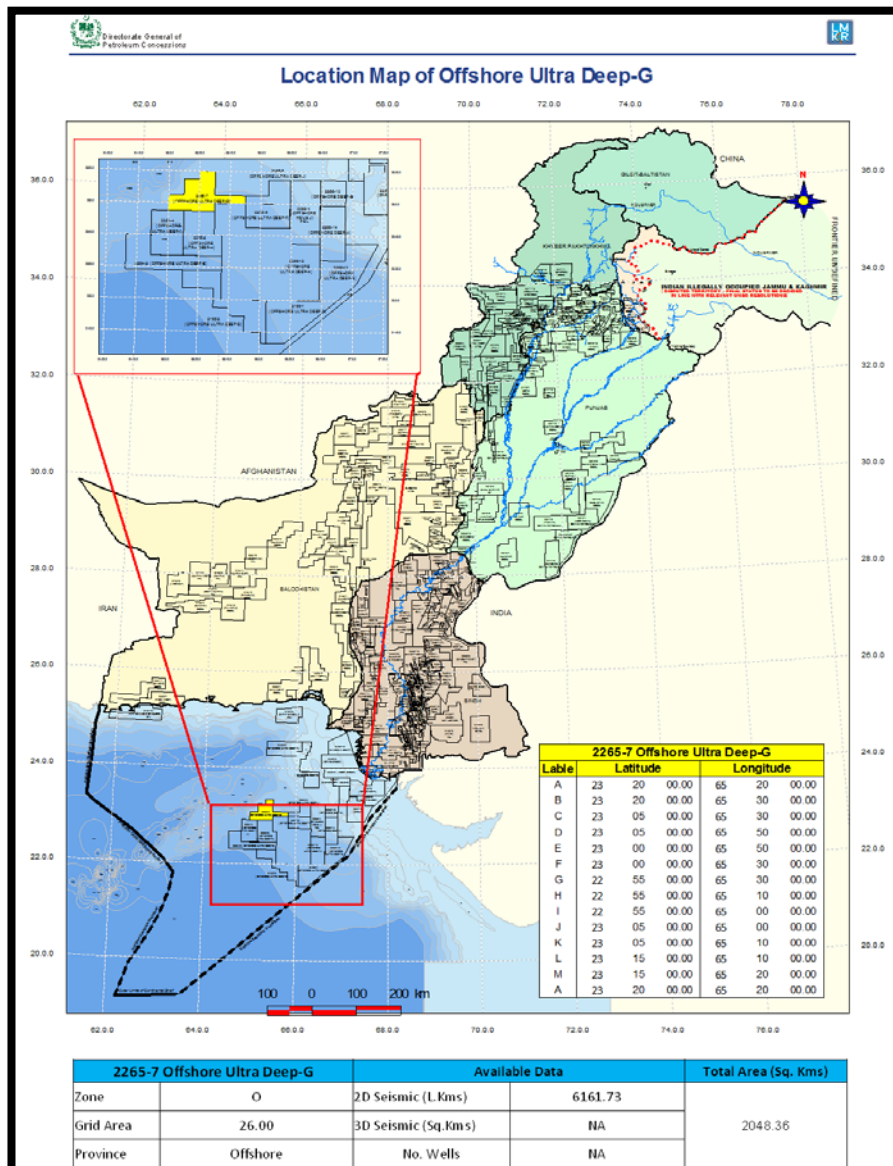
Directorate General of Petroleum Concessions

LMKR

Location Map of Offshore Ultra Deep-G

62.0.0 64.0.0 66.0.0 68.0.0 70.0.0 72.0.0 74.0.0 76.0.0 78.0.0

36.0.0 34.0.0 32.0.0 30.0.0 28.0.0 26.0.0 24.0.0 22.0.0 20.0.0

CHINA

GILGIT-BALTISTAN

N

FRONTIER UNDEFINED

KHYBER PAKHTUNKHWA

INDIAN ILLEGALLY OCCUPIED JAMMU & KASHMIR

PUNJAB

AFGHANISTAN

BALOCHISTAN

IRAN

INDIA

SINDH

| 2265-7 Offshore Ultra Deep-G | | | | | | |
|---|---|---|---|---|---|---|
| Lable | Latitude | | | Longitude | | |
| A | 23 | 20 | 00.00 | 65 | 20 | 00.00 |
| B | 23 | 20 | 00.00 | 65 | 30 | 00.00 |
| C | 23 | 05 | 00.00 | 65 | 30 | 00.00 |
| D | 23 | 05 | 00.00 | 65 | 50 | 00.00 |
| E | 23 | 00 | 00.00 | 65 | 50 | 00.00 |
| F | 23 | 00 | 00.00 | 65 | 30 | 00.00 |
| G | 22 | 55 | 00.00 | 65 | 30 | 00.00 |
| H | 22 | 55 | 00.00 | 65 | 10 | 00.00 |
| I | 22 | 55 | 00.00 | 65 | 00 | 00.00 |
| J | 23 | 05 | 00.00 | 65 | 00 | 00.00 |
| K | 23 | 05 | 00.00 | 65 | 10 | 00.00 |
| L | 23 | 15 | 00.00 | 65 | 10 | 00.00 |
| M | 23 | 15 | 00.00 | 65 | 20 | 00.00 |
| A | 23 | 20 | 00.00 | 65 | 20 | 00.00 |

100 0 100 200 km

| 2265-7 Offshore Ultra Deep-G | | Available Data | | Total Area (Sq. Kms) |
|---|---|---|---|---|
| Zone | O | 2D Seismic (L.Kms) | 6161.73 | 2048.36 |
| Grid Area | 26.00 | 3D Seismic (Sq.Kms) | NA | |
| Province | Offshore | No. Wells | NA | |